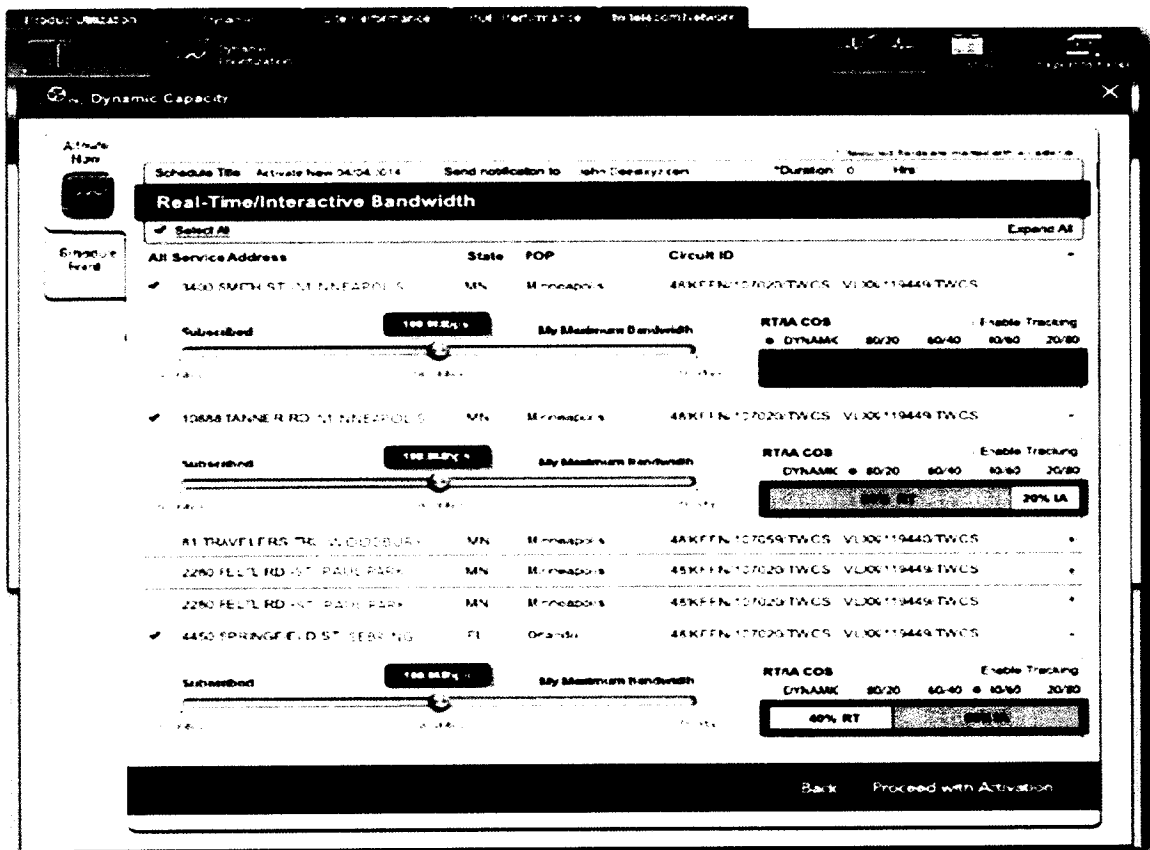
Product Utilization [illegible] Site Performance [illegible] Performance tw telecom Network

Dynamic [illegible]

Dynamic Capacity

Activate Now

Schedule Event

Schedule Title Activate Now 04/04/2014 Send notification to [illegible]@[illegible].com *Duration 0 Hrs

Real-Time/Interactive Bandwidth

Select All Expand All

All Service Address State POP Circuit ID

3400 SMITH ST MINNEAPOLIS MN Minneapolis 48KFFN/127020/TWCS VLXX/119449/TWCS

Subscribed 100 Mbps My Maximum Bandwidth

RTAA COS Enable Tracking
DYNAMIC 80/20 60/40 40/60 20/80

10888 TANNER RD MINNEAPOLIS MN Minneapolis 48KFFN/127020/TWCS VLXX/119449/TWCS

Subscribed 100 Mbps My Maximum Bandwidth

RTAA COS Enable Tracking
DYNAMIC 80/20 60/40 40/60 20/80
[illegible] 20% IA

81 TRAVELERS TR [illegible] MN Minneapolis 48KFFN/127659/TWCS VLXX/119440/TWCS

2280 FELTL RD ST. PAUL PARK MN Minneapolis 48KFFN/127020/TWCS VLXX/119449/TWCS

2280 FELTL RD ST. PAUL PARK MN Minneapolis 48KFFN/127020/TWCS VLXX/119449/TWCS

4450 SPRINGFIELD ST SEBRING FL Orlando 48KFFN/127020/TWCS VLXX/119449/TWCS

Subscribed 100 Mbps My Maximum Bandwidth

RTAA COS Enable Tracking
DYNAMIC 80/20 60/40 40/60 20/80
40% RT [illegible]

Back Proceed with Activation